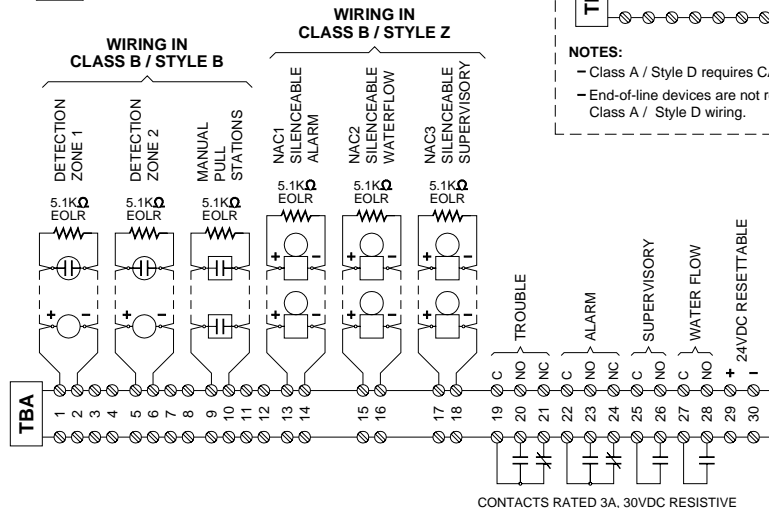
WIRING IN CLASS B / STYLE B

WIRING IN CLASS B / STYLE Z

NOTES:
– Class A / Style D requires C
– End-of-line devices are not r Class A / Style D wiring.

DETECTION ZONE 1

DETECTION ZONE 2

MANUAL PULL STATIONS

NAC1 SILENCEABLE ALARM

NAC2 SILENCEABLE WATERFLOW

NAC3 SILENCEABLE SUPERVISORY

5.1K$\Omega$ EOLR

5.1K$\Omega$ EOLR

5.1K$\Omega$ EOLR

5.1K$\Omega$ EOLR

5.1K$\Omega$ EOLR

5.1K$\Omega$ EOLR

+ –

+ –

+ –

+ –

+ –

+ –

+ –

+ –

+ –

TROUBLE

ALARM

SUPERVISORY

WATER FLOW

24VDC RESETTABLE

C NO NC C NO NC C NO C NO + –

TBA

1 2 3 4 5 6 7 8 9 10 11 12 13 14 15 16 17 18 19 20 21 22 23 24 25 26 27 28 29 30

CONTACTS RATED 3A, 30VDC RESISTIVE

TI